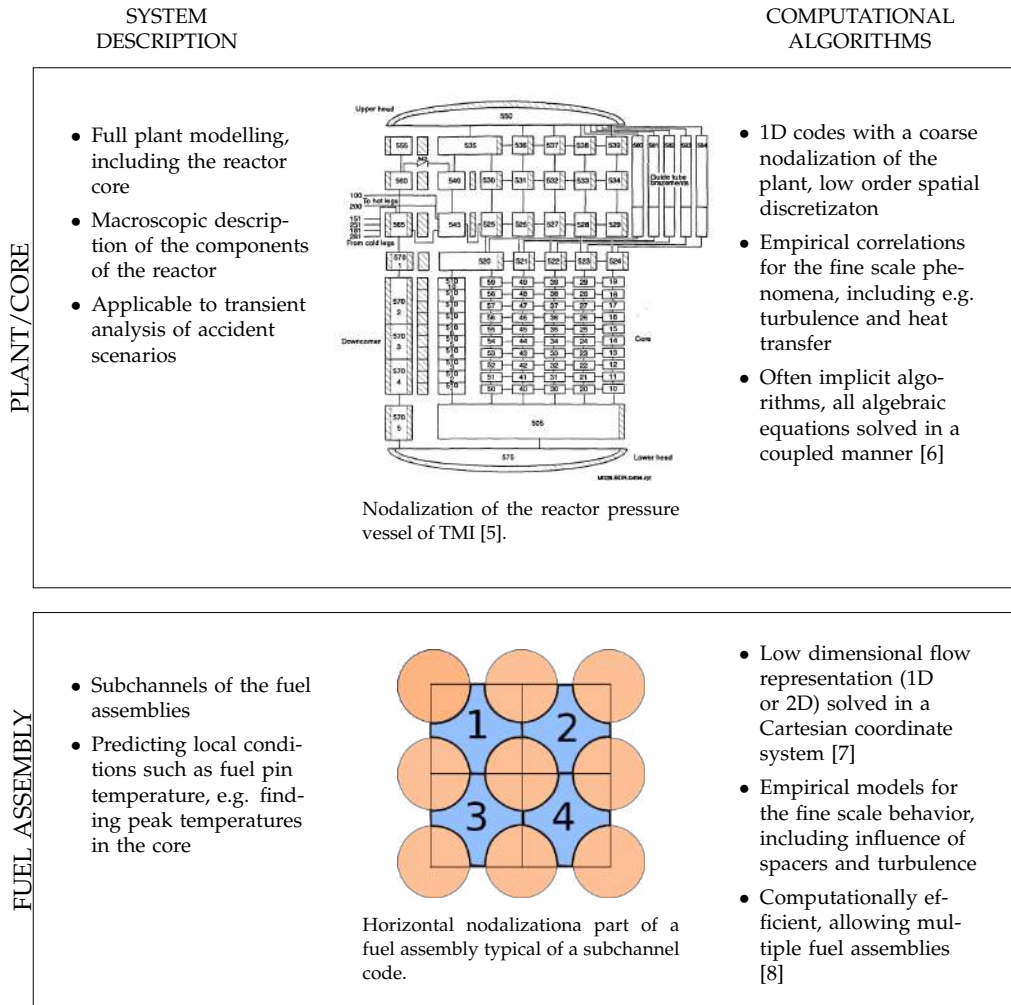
SYSTEM DESCRIPTION

COMPUTATIONAL ALGORITHMS

PLANT/CORE

• Full plant modelling, including the reactor core
• Macroscopic description of the components of the reactor
• Applicable to transient analysis of accident scenarios

Upper head
550
555 535 536 537 538 539 560 561 562 563 564
M2
560 540 530 531 532 533 534
Guide tube Instruments
100 To hot legs
200
151 251 161 261 From cold legs
565 543 525 526 527 528 529
570 1 520 521 522 523 524
570 2
570 3
570 4
570 5
Downcomer
Core
59 49 39 29 19
58 48 38 28 18
57 47 37 27 17
56 46 36 26 16
55 45 35 25 15
54 44 34 24 14
53 43 33 23 13
52 42 32 22 12
51 41 31 21 11
50 40 30 20 10
505
575
Lower head
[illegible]

Nodalization of the reactor pressure vessel of TMI [5].

• 1D codes with a coarse nodalization of the plant, low order spatial discretizaton
• Empirical correlations for the fine scale phenomena, including e.g. turbulence and heat transfer
• Often implicit algorithms, all algebraic equations solved in a coupled manner [6]

FUEL ASSEMBLY

• Subchannels of the fuel assemblies
• Predicting local conditions such as fuel pin temperature, e.g. finding peak temperatures in the core

1 2 3 4

Horizontal nodalizationa part of a fuel assembly typical of a subchannel code.

• Low dimensional flow representation (1D or 2D) solved in a Cartesian coordinate system [7]
• Empirical models for the fine scale behavior, including influence of spacers and turbulence
• Computationally efficient, allowing multiple fuel assemblies [8]